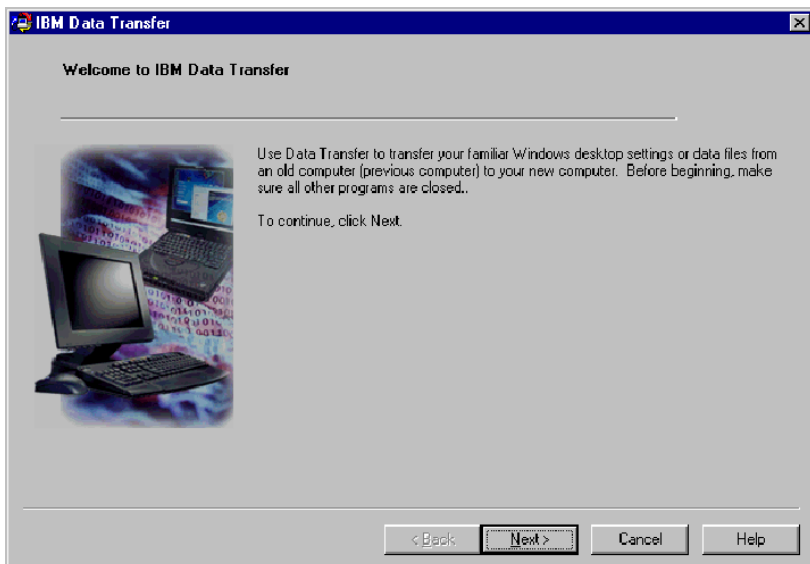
IBM Data Transfer

Welcome to IBM Data Transfer

Use Data Transfer to transfer your familiar Windows desktop settings or data files from an old computer (previous computer) to your new computer. Before beginning, make sure all other programs are closed..

To continue, click Next.

< Back
Next >
Cancel
Help